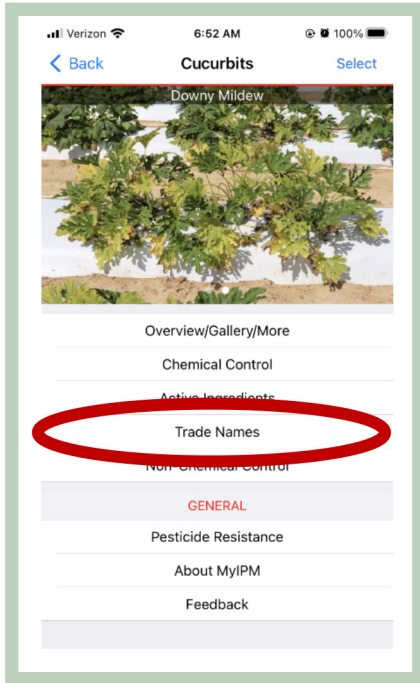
Verizon 6:52 AM 100%

Back Cucurbits Select

Downy Mildew

Overview/Gallery/More

Chemical Control

Active Ingredients

Trade Names

Non-Chemical Control

GENERAL

Pesticide Resistance

About MyIPM

Feedback